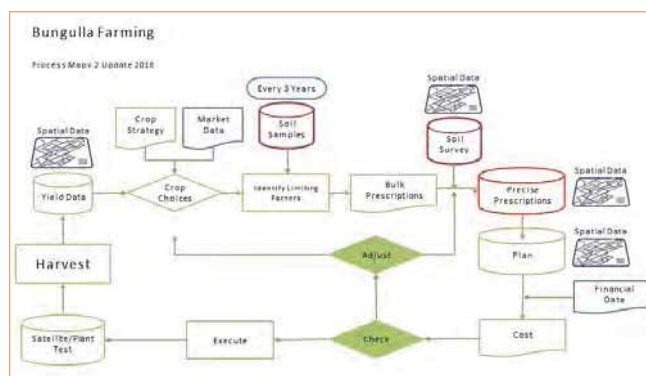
Bungulla Farming

Process Mapv 2 Update 2018

Every 3 Years

Spatial Data

Spatial Data

Crop Strategy

Market Data

Soil Samples

Soil Survey

Yield Data

Crop Choices

Identify Limiting Factors

Bulk Prescriptions

Precise Prescriptions

Spatial Data

Adjust

Spatial Data

Harvest

Plan

Financial Data

Satellite/Plant Test

Execute

Check

Cost